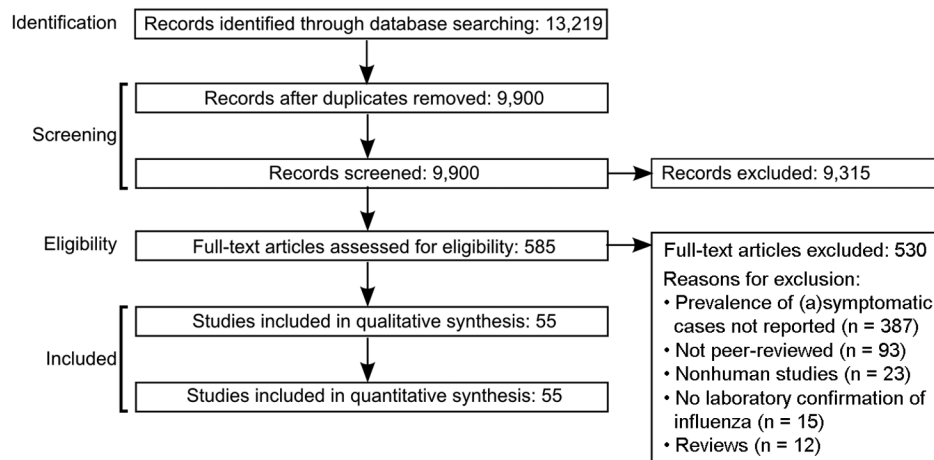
Identification

Records identified through database searching: 13,219

Screening

Records after duplicates removed: 9,900

Records screened: 9,900

Records excluded: 9,315

Eligibility

Full-text articles assessed for eligibility: 585

Full-text articles excluded: 530
Reasons for exclusion:
• Prevalence of (a)symptomatic cases not reported (n = 387)
• Not peer-reviewed (n = 93)
• Nonhuman studies (n = 23)
• No laboratory confirmation of influenza (n = 15)
• Reviews (n = 12)

Included

Studies included in qualitative synthesis: 55

Studies included in quantitative synthesis: 55